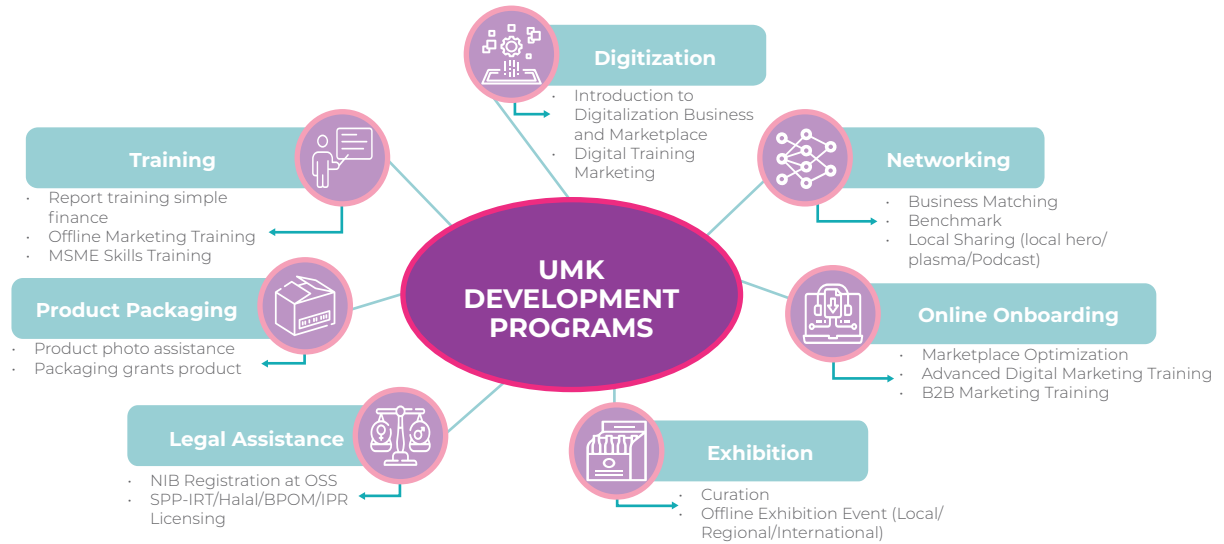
UMK DEVELOPMENT PROGRAMS

Digitization
· Introduction to Digitalization Business and Marketplace
· Digital Training Marketing

Networking
· Business Matching
· Benchmark
· Local Sharing (local hero/ plasma/Podcast)

Online Onboarding
· Marketplace Optimization
· Advanced Digital Marketing Training
· B2B Marketing Training

Exhibition
· Curation
· Offline Exhibition Event (Local/ Regional/International)

Legal Assistance
· NIB Registration at OSS
· SPP-IRT/Halal/BPOM/IPR Licensing

Product Packaging
· Product photo assistance
· Packaging grants product

Training
· Report training simple finance
· Offline Marketing Training
· MSME Skills Training